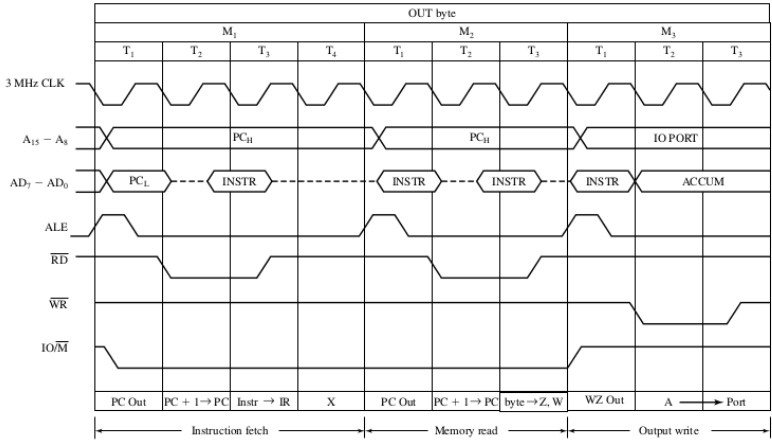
OUT byte

$M_1$ | $M_2$ | $M_3$

$T_1$ $T_2$ $T_3$ $T_4$ | $T_1$ $T_2$ $T_3$ | $T_1$ $T_2$ $T_3$

3 MHz CLK

$A_{15} - A_8$ $PC_H$ $PC_H$ IO PORT

$AD_7 - AD_0$ $PC_L$ INSTR INSTR INSTR INSTR ACCUM

ALE

$\overline{RD}$

$\overline{WR}$

$IO/\overline{M}$

PC Out | PC + 1 → PC | Instr → IR | X | PC Out | PC + 1 → PC | byte → Z, W | WZ Out | A → Port

Instruction fetch | Memory read | Output write